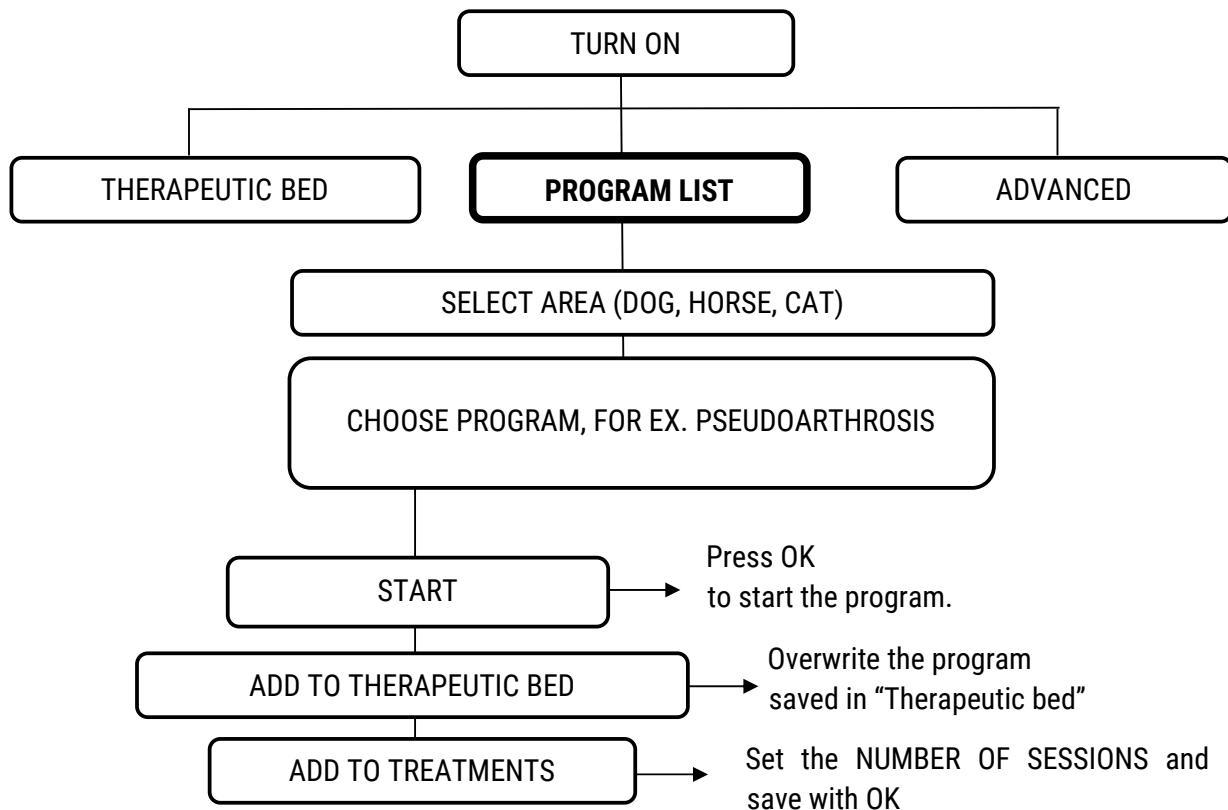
TURN ON

THERAPEUTIC BED

**PROGRAM LIST**

ADVANCED

SELECT AREA (DOG, HORSE, CAT)

CHOOSE PROGRAM, FOR EX. PSEUDOARTHROSIS

START

Press OK to start the program.

ADD TO THERAPEUTIC BED

Overwrite the program saved in "Therapeutic bed"

ADD TO TREATMENTS

Set the NUMBER OF SESSIONS and save with OK